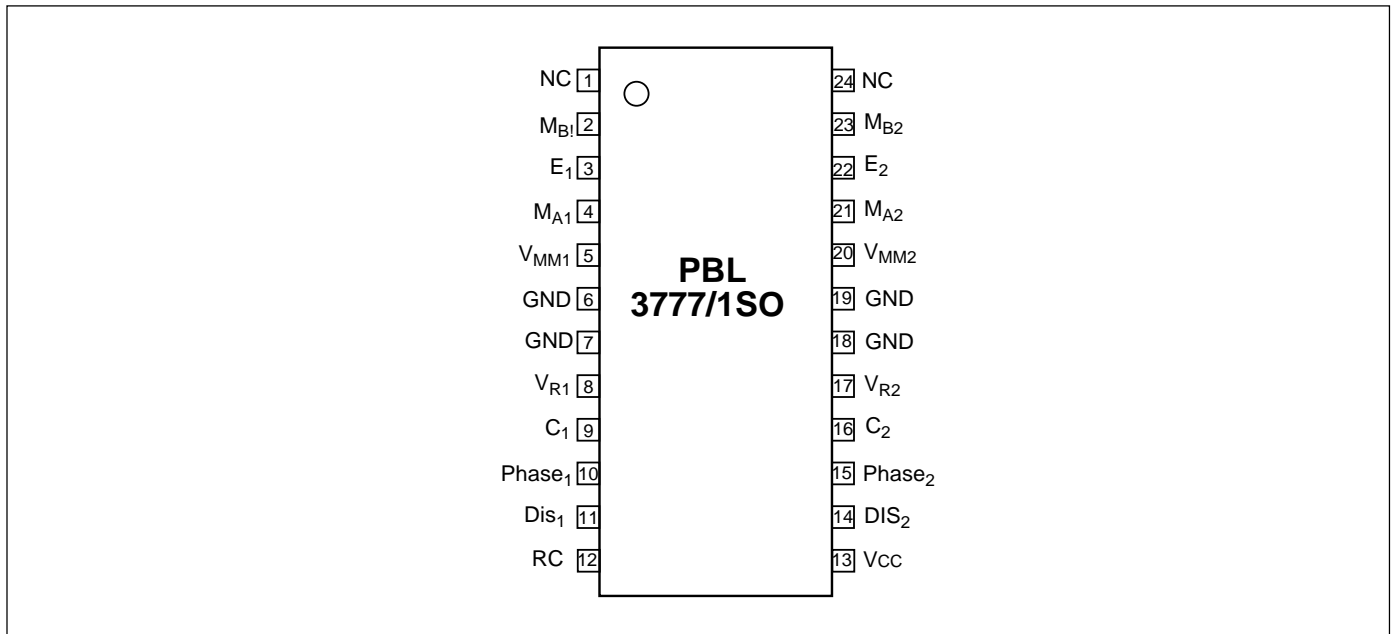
NC 1
$M_{B!}$ 2
$E_1$ 3
$M_{A1}$ 4
$V_{MM1}$ 5
GND 6
GND 7
$V_{R1}$ 8
$C_1$ 9
$Phase_1$ 10
$Dis_1$ 11
RC 12

PBL
3777/1SO

24 NC
23 $M_{B2}$
22 $E_2$
21 $M_{A2}$
20 $V_{MM2}$
19 GND
18 GND
17 $V_{R2}$
16 $C_2$
15 $Phase_2$
14 $DIS_2$
13 Vcc